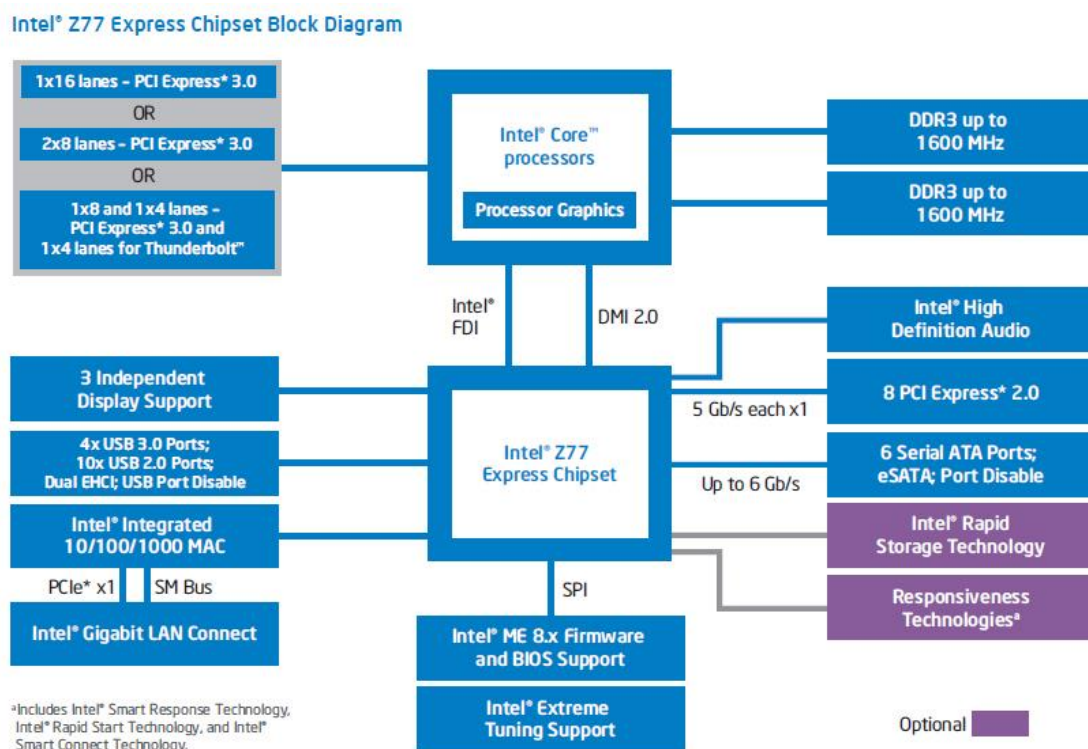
Intel® Z77 Express Chipset Block Diagram

1x16 lanes – PCI Express* 3.0

OR

2x8 lanes – PCI Express* 3.0

OR

1x8 and 1x4 lanes – PCI Express* 3.0 and 1x4 lanes for Thunderbolt™

Intel® Core™ processors

Processor Graphics

DDR3 up to 1600 MHz

DDR3 up to 1600 MHz

Intel® FDI

DMI 2.0

Intel® High Definition Audio

3 Independent Display Support

8 PCI Express* 2.0

5 Gb/s each x1

4x USB 3.0 Ports; 10x USB 2.0 Ports; Dual EHCI; USB Port Disable

Intel® Z77 Express Chipset

6 Serial ATA Ports; eSATA; Port Disable

Up to 6 Gb/s

Intel® Integrated 10/100/1000 MAC

Intel® Rapid Storage Technology

PCIe* x1

SM Bus

SPI

Responsiveness Technologiesª

Intel® Gigabit LAN Connect

Intel® ME 8.x Firmware and BIOS Support

Intel® Extreme Tuning Support

ªIncludes Intel® Smart Response Technology, Intel® Rapid Start Technology, and Intel® Smart Connect Technology.

Optional